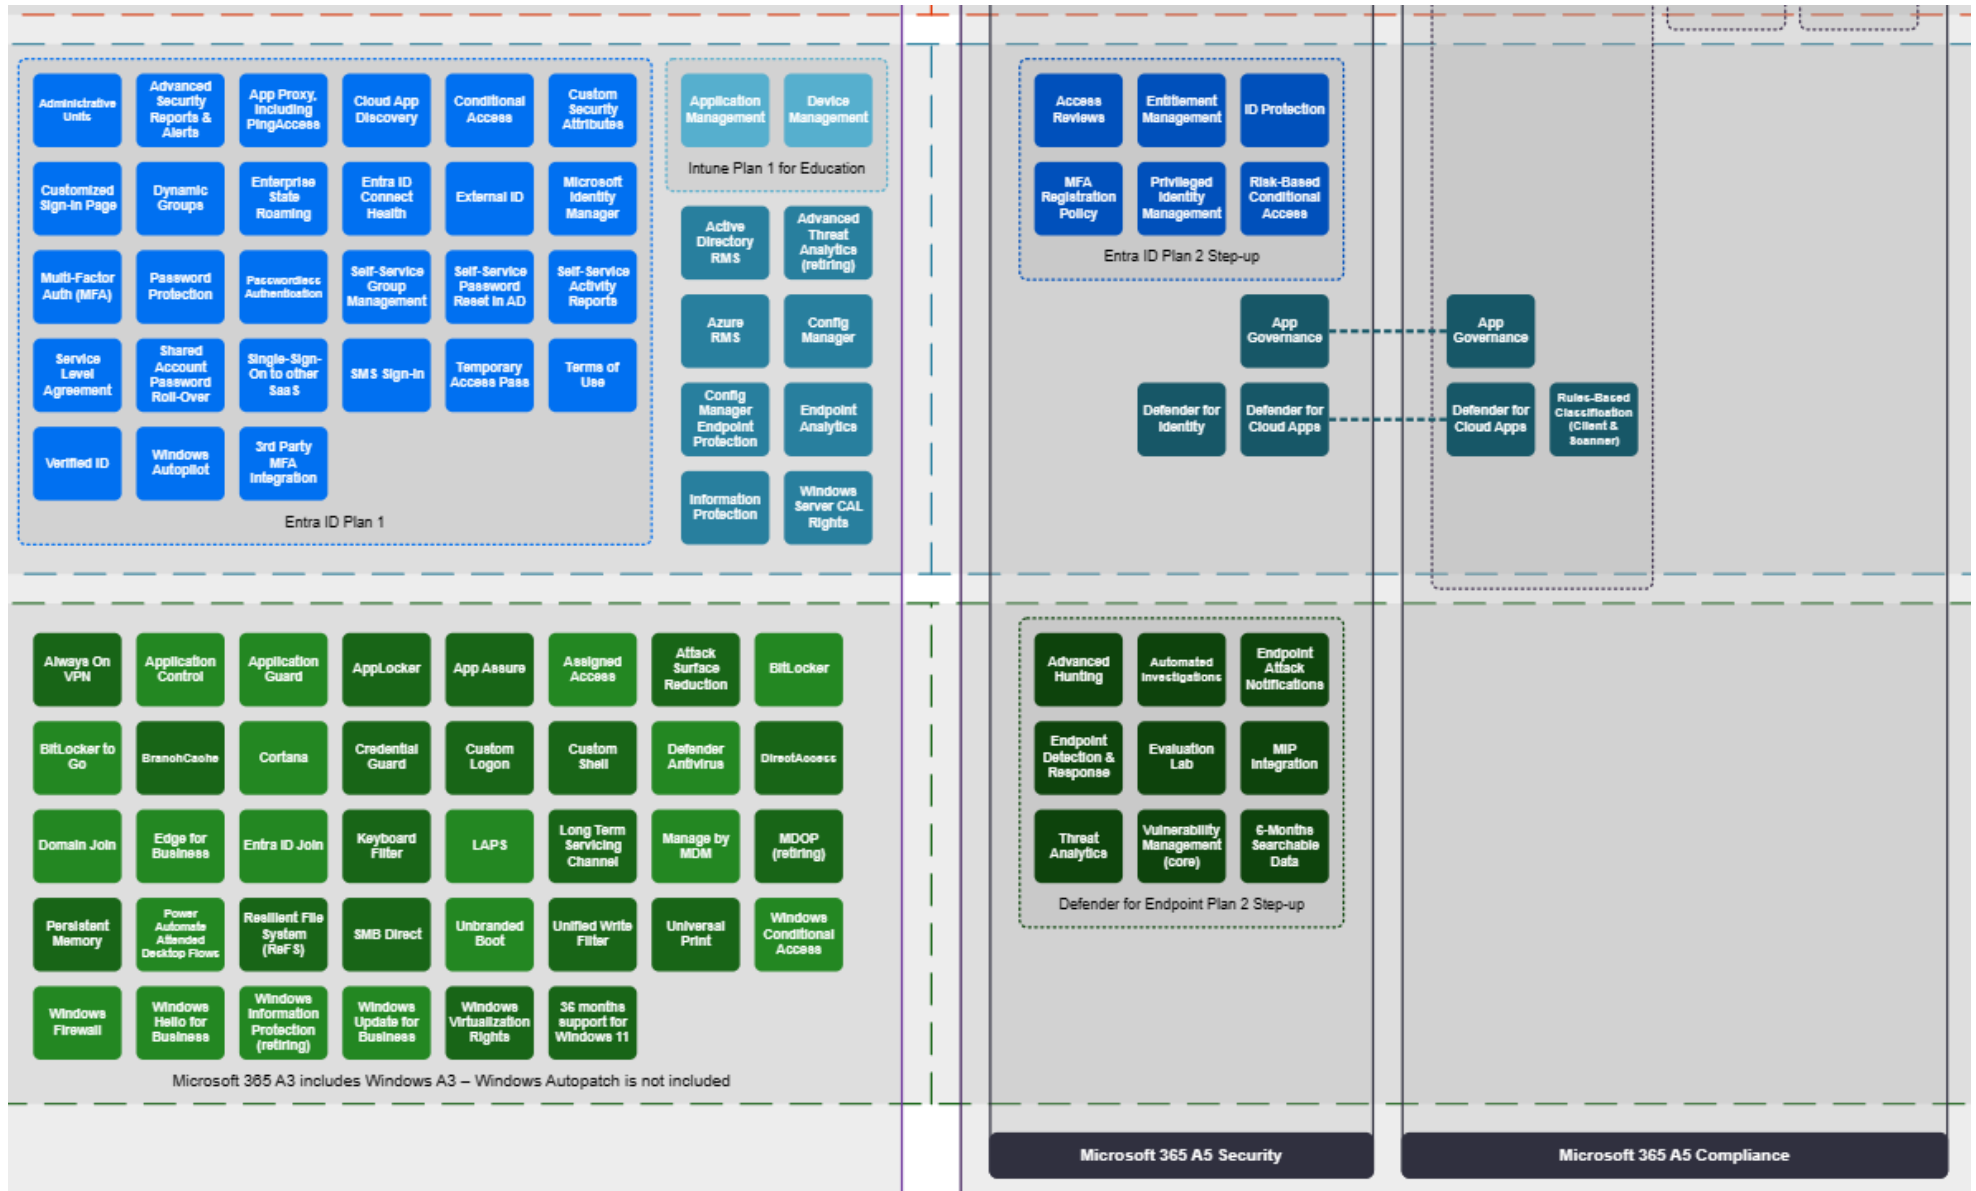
Administrative Units
Advanced Security Reports & Alerts
App Proxy, Including PingAccess
Cloud App Discovery
Conditional Access
Custom Security Attributes

Customized Sign-In Page
Dynamic Groups
Enterprise State Roaming
Entra ID Connect Health
External ID
Microsoft Identity Manager

Multi-Factor Auth (MFA)
Password Protection
Passwordless Authentication
Self-Service Group Management
Self-Service Password Reset in AD
Self-Service Activity Reports

Service Level Agreement
Shared Account Password Roll-Over
Single-Sign-On to other SaaS
SMS Sign-in
Temporary Access Pass
Terms of Use

Verified ID
Windows Autopilot
3rd Party MFA Integration

Entra ID Plan 1

Application Management
Device Management

Intune Plan 1 for Education

Active Directory RMS
Advanced Threat Analytics (retiring)
Azure RMS
Config Manager
Config Manager Endpoint Protection
Endpoint Analytics
Information Protection
Windows Server CAL Rights

Access Reviews
Entitlement Management
ID Protection
MFA Registration Policy
Privileged Identity Management
Risk-Based Conditional Access

Entra ID Plan 2 Step-up

App Governance
App Governance
Defender for Identity
Defender for Cloud Apps
Defender for Cloud Apps
Rules-Based Classification (Client & Scanner)

Always On VPN
Application Control
Application Guard
AppLocker
App Assure
Assigned Access
Attack Surface Reduction
BitLocker

BitLocker to Go
BranchCache
Cortana
Credential Guard
Custom Logon
Custom Shell
Defender Antivirus
DirectAccess

Domain Join
Edge for Business
Entra ID Join
Keyboard Filter
LAPS
Long Term Servicing Channel
Manage by MDM
MDOP (retiring)

Persistent Memory
Power Automate Attended Desktop Flows
Resilient File System (ReFS)
SMB Direct
Unbranded Boot
Unified Write Filter
Universal Print
Windows Conditional Access

Windows Firewall
Windows Hello for Business
Windows Information Protection (retiring)
Windows Update for Business
Windows Virtualization Rights
36 months support for Windows 11

Microsoft 365 A3 includes Windows A3 – Windows Autopatch is not included

Advanced Hunting
Automated Investigations
Endpoint Attack Notifications
Endpoint Detection & Response
Evaluation Lab
MIP Integration
Threat Analytics
Vulnerability Management (core)
6-Months Searchable Data

Defender for Endpoint Plan 2 Step-up

Microsoft 365 A5 Security
Microsoft 365 A5 Compliance